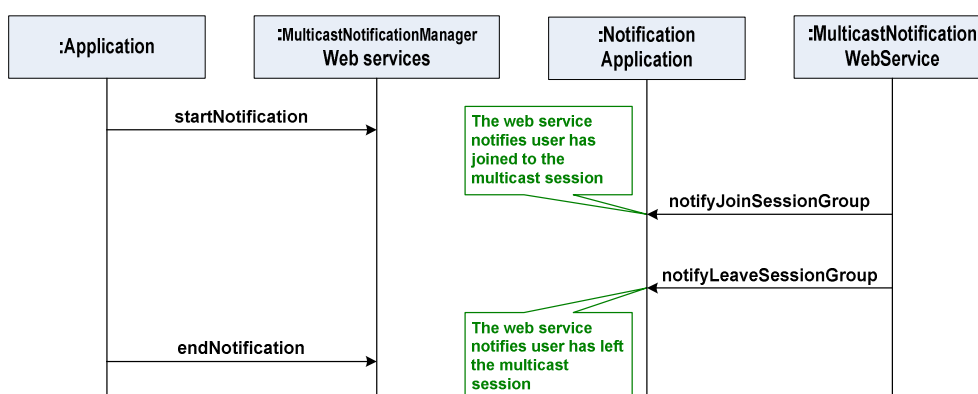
:Application

:MulticastNotificationManager Web services

:Notification Application

:MulticastNotification WebService

startNotification

The web service notifies user has joined to the multicast session

notifyJoinSessionGroup

notifyLeaveSessionGroup

endNotification

The web service notifies user has left the multicast session